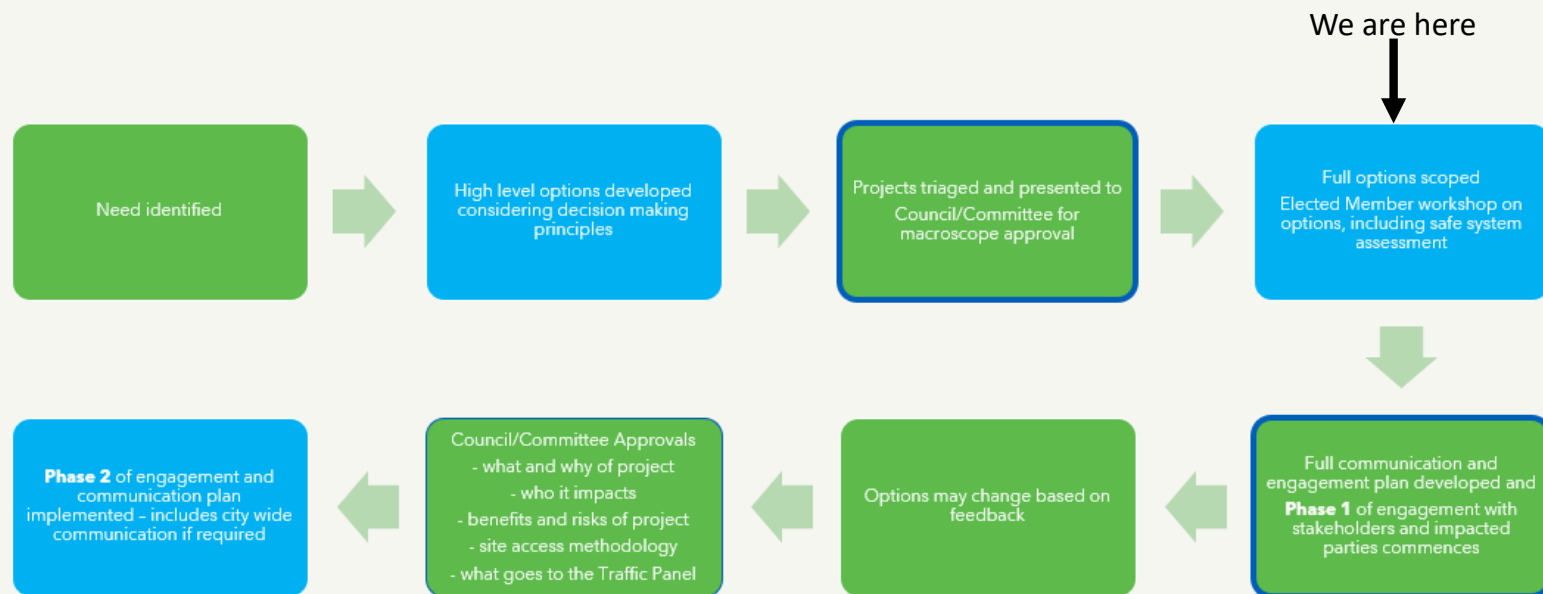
We are here

Need identified

High level options developed considering decision making principles

Projects triaged and presented to Council/Committee for macroscope approval

Full options scoped
Elected Member workshop on options, including safe system assessment

Full communication and engagement plan developed and **Phase 1** of engagement with stakeholders and impacted parties commences

Options may change based on feedback

Council/Committee Approvals
- what and why of project
- who it impacts
- benefits and risks of project
- site access methodology
- what goes to the Traffic Panel

**Phase 2** of engagement and communication plan implemented - includes city wide communication if required